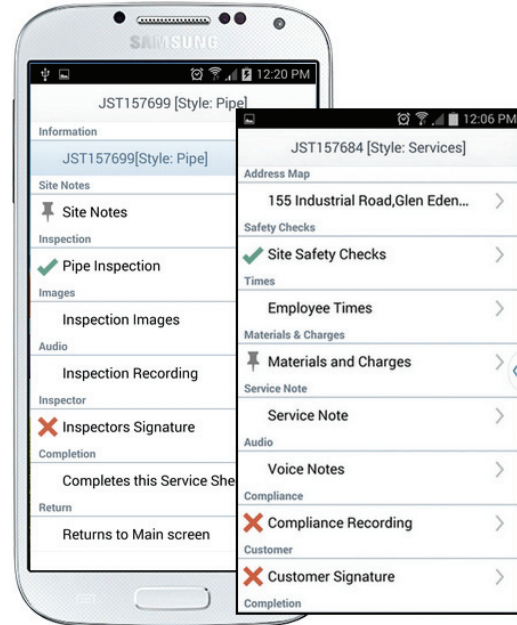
SAMSUNG

12:20 PM

JST157699 [Style: Pipe]

Information

JST157699[Style: Pipe]

Site Notes

Site Notes

Inspection

Pipe Inspection

Images

Inspection Images

Audio

Inspection Recording

Inspector

Inspectors Signature

Completion

Completes this Service She

Return

Returns to Main screen

12:06 PM

JST157684 [Style: Services]

Address Map

155 Industrial Road,Glen Eden...

Safety Checks

Site Safety Checks

Times

Employee Times

Materials & Charges

Materials and Charges

Service Note

Service Note

Audio

Voice Notes

Compliance

Compliance Recording

Customer

Customer Signature

Completion